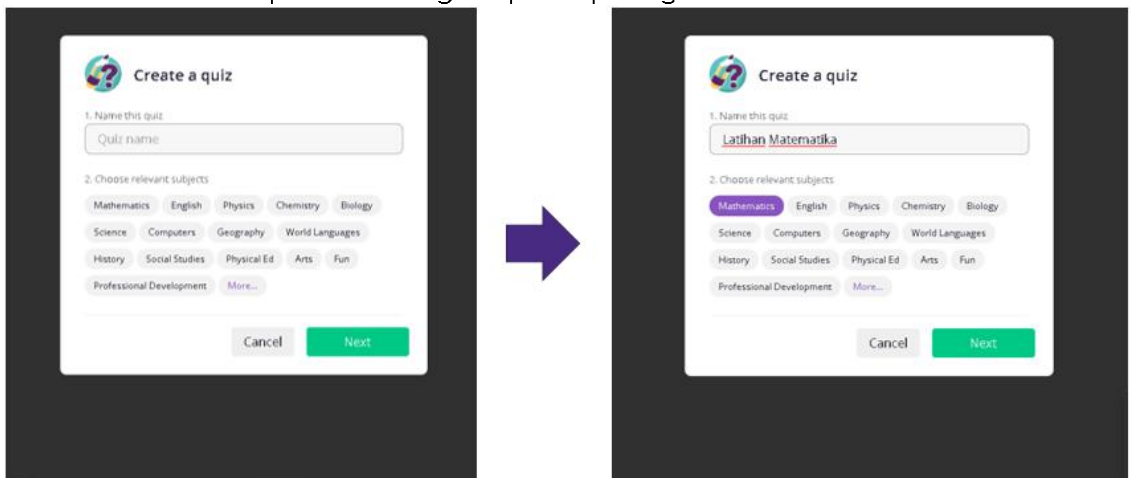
Create a quiz

1. Name this quiz

Quiz name

2. Choose relevant subjects

Mathematics English Physics Chemistry Biology
Science Computers Geography World Languages
History Social Studies Physical Ed Arts Fun
Professional Development More...

Cancel Next

Create a quiz

1. Name this quiz

Latihan Matematika

2. Choose relevant subjects

Mathematics English Physics Chemistry Biology
Science Computers Geography World Languages
History Social Studies Physical Ed Arts Fun
Professional Development More...

Cancel Next